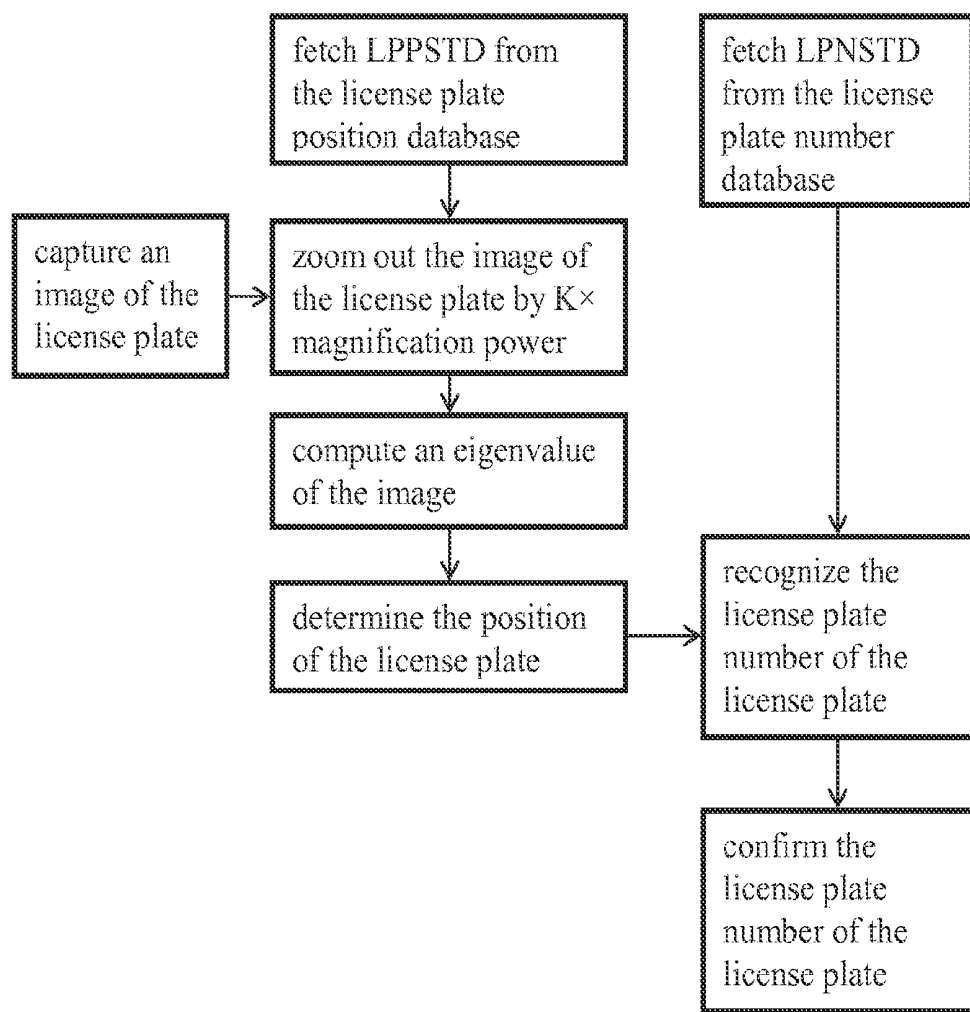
fetch LPPSTD from the license plate position database

fetch LPNSTD from the license plate number database

capture an image of the license plate

zoom out the image of the license plate by K× magnification power

compute an eigenvalue of the image

determine the position of the license plate

recognize the license plate number of the license plate

confirm the license plate number of the license plate